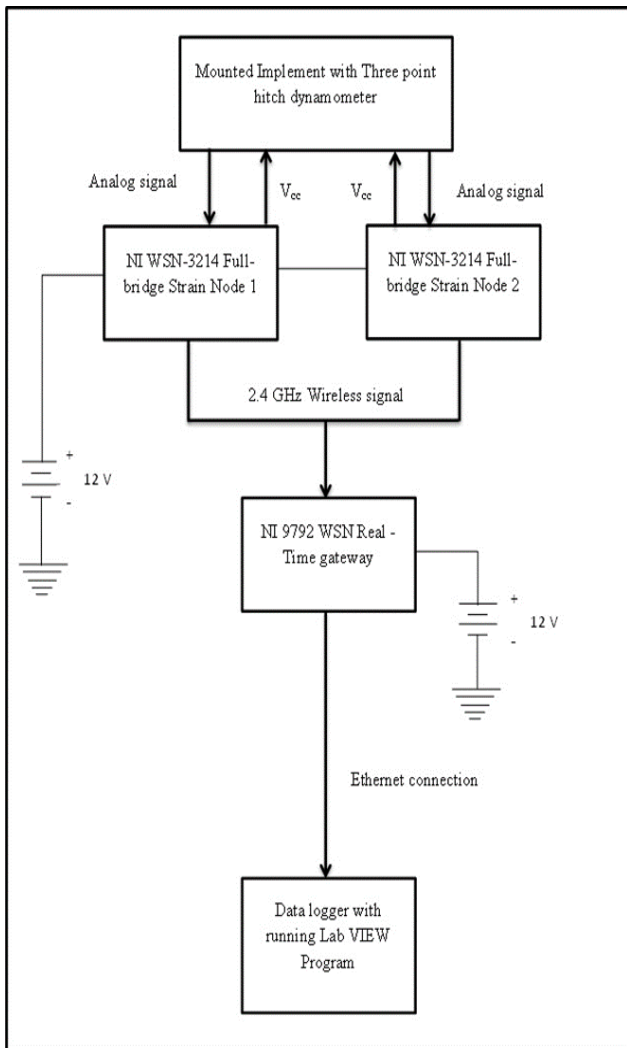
Mounted Implement with Three point hitch dynamometer

Analog signal

$V_{cc}$

$V_{cc}$

Analog signal

NI WSN-3214 Full-bridge Strain Node 1

NI WSN-3214 Full-bridge Strain Node 2

2.4 GHz Wireless signal

+

12 V

-

NI 9792 WSN Real - Time gateway

+

12 V

-

Ethernet connection

Data logger with running Lab VIEW Program